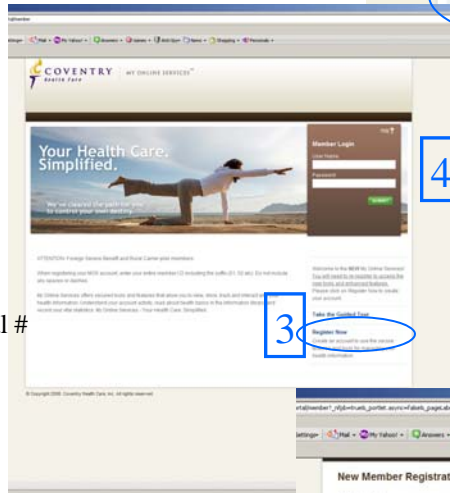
COVENTRY
Health Care

MY ONLINE SERVICES

Your Health Care. Simplified.

We've cleared the path for you to control your well-being.

Member Login
User Name
Password
SUBMIT

4

ATTENTION: Foreign Service Benefit and Rural Carrier plan members:

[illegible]

Welcome to the NEW My Online Services!

Take the Guided Tour

Register Now

3

1 #

© Copyright 2008, Coventry Health Care, Inc. All rights reserved.

Mail • My Yahoo! • Answers •

New Member Registrat